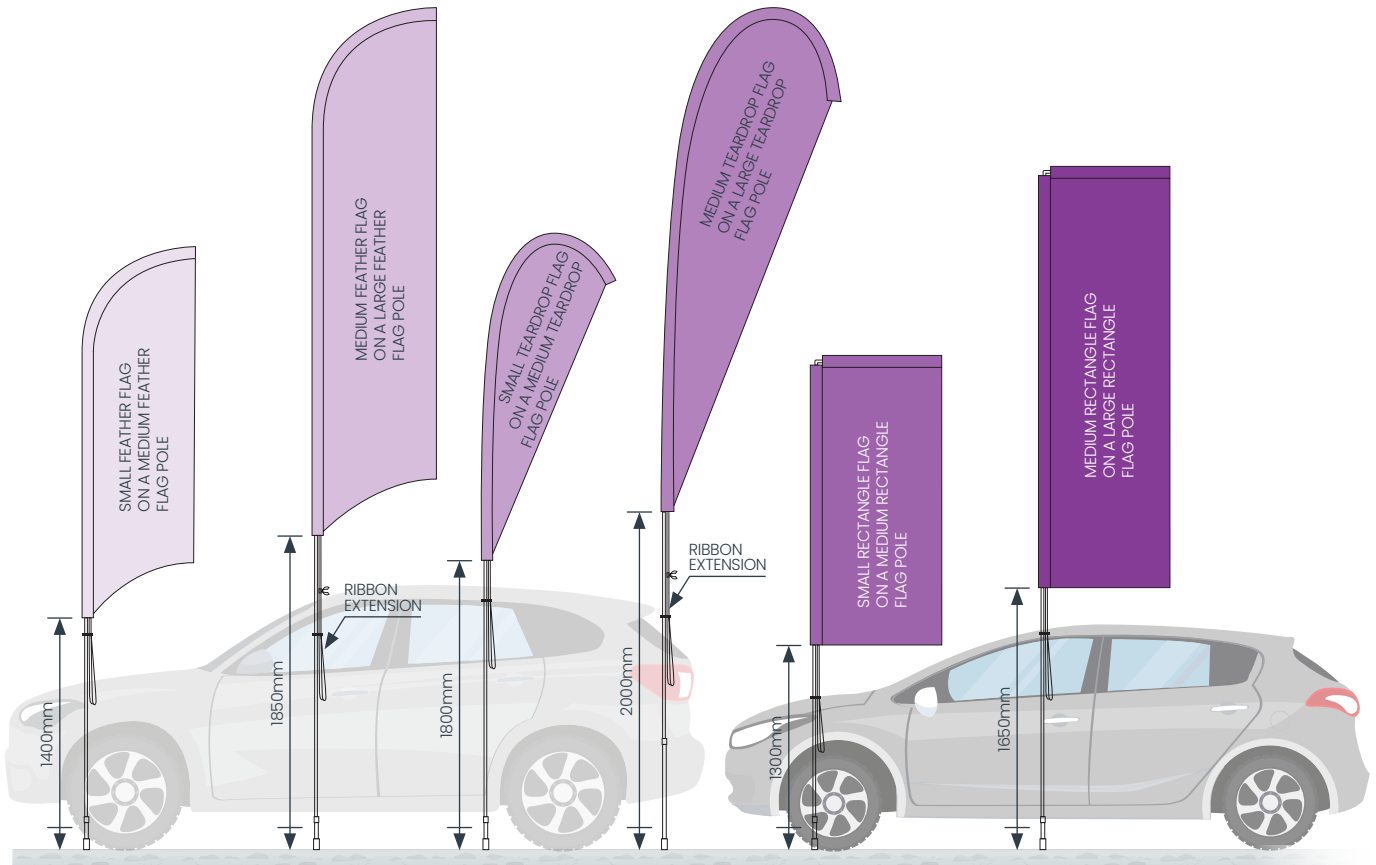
SMALL FEATHER FLAG ON A MEDIUM FEATHER FLAG POLE

1400mm

MEDIUM FEATHER FLAG ON A LARGE FEATHER FLAG POLE

RIBBON EXTENSION

1850mm

SMALL TEARDROP FLAG ON A MEDIUM TEARDROP FLAG POLE

1800mm

MEDIUM TEARDROP FLAG ON A LARGE TEARDROP FLAG POLE

RIBBON EXTENSION

2000mm

SMALL RECTANGLE FLAG ON A MEDIUM RECTANGLE FLAG POLE

1300mm

MEDIUM RECTANGLE FLAG ON A LARGE RECTANGLE FLAG POLE

1650mm